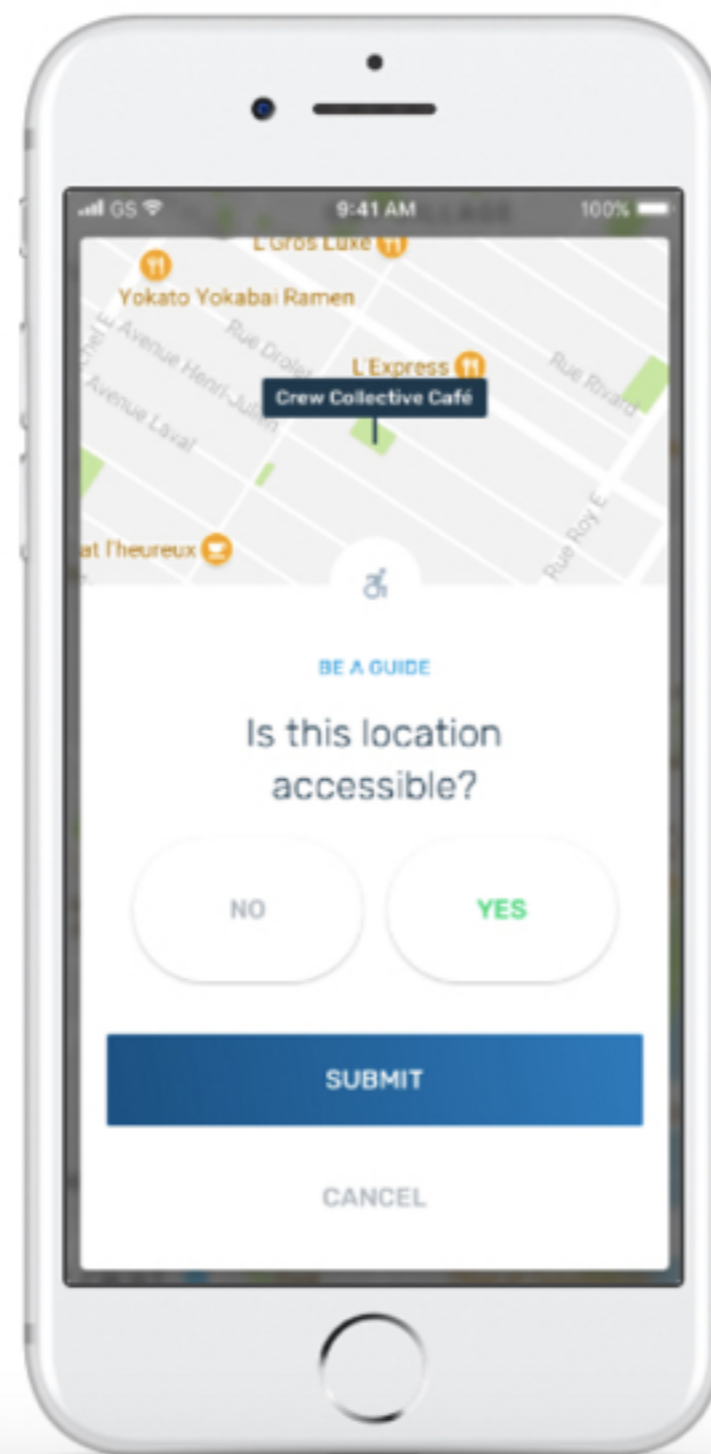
GS
9:41 AM
100%
L'Gros Luxe
Yokato Yokabai Ramen
Avenue Henri-Julien
Avenue Laval
Rue Drolet
L'Express
Crew Collective Café
Rue Rivard
Rue Roy E
at l'heureux
BE A GUIDE
Is this location accessible?
NO
YES
SUBMIT
CANCEL